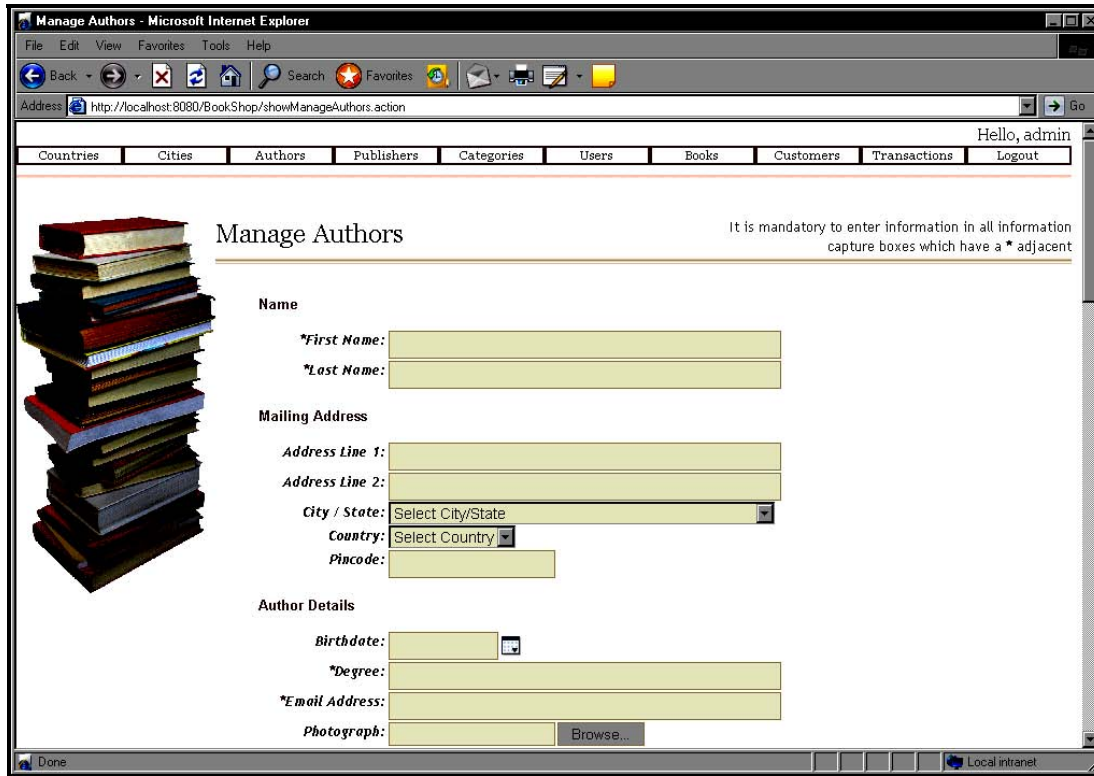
Manage Authors - Microsoft Internet Explorer

File Edit View Favorites Tools Help

Back Search Favorites

Address http://localhost:8080/BookShop/showManageAuthors.action Go

Hello, admin

| Countries | Cities | Authors | Publishers | Categories | Users | Books | Customers | Transactions | Logout |
|---|---|---|---|---|---|---|---|---|---|

Manage Authors

It is mandatory to enter information in all information capture boxes which have a * adjacent

Name

*First Name:

*Last Name:

Mailing Address

Address Line 1:

Address Line 2:

City / State: Select City/State

Country: Select Country

Pincode:

Author Details

Birthdate:

*Degree:

*Email Address:

Photograph: Browse...

Done

Local intranet